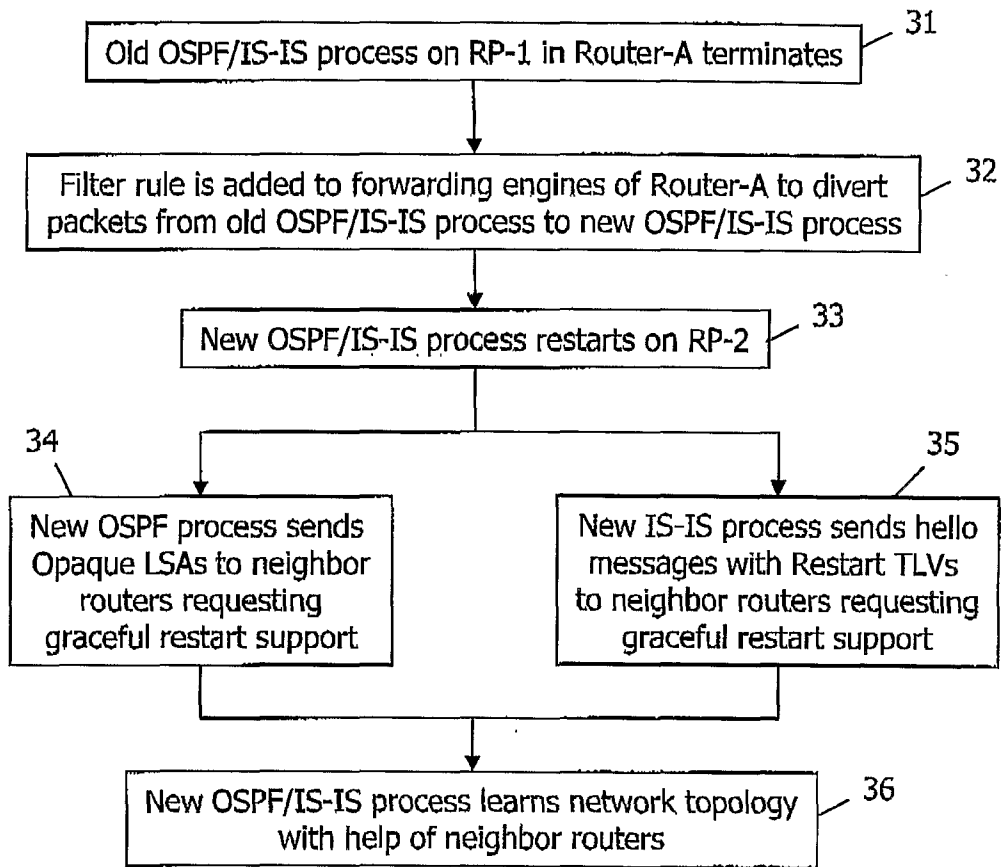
31
Old OSPF/IS-IS process on RP-1 in Router-A terminates

32
Filter rule is added to forwarding engines of Router-A to divert packets from old OSPF/IS-IS process to new OSPF/IS-IS process

33
New OSPF/IS-IS process restarts on RP-2

34
New OSPF process sends Opaque LSAs to neighbor routers requesting graceful restart support

35
New IS-IS process sends hello messages with Restart TLVs to neighbor routers requesting graceful restart support

36
New OSPF/IS-IS process learns network topology with help of neighbor routers